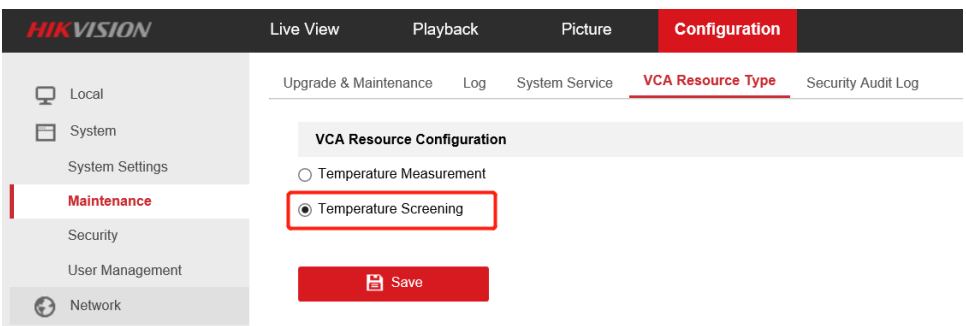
HIKVISION

Live View
Playback
Picture
Configuration

Local
System
System Settings
Maintenance
Security
User Management
Network

Upgrade & Maintenance
Log
System Service
VCA Resource Type
Security Audit Log

VCA Resource Configuration

Temperature Measurement

Temperature Screening

Save